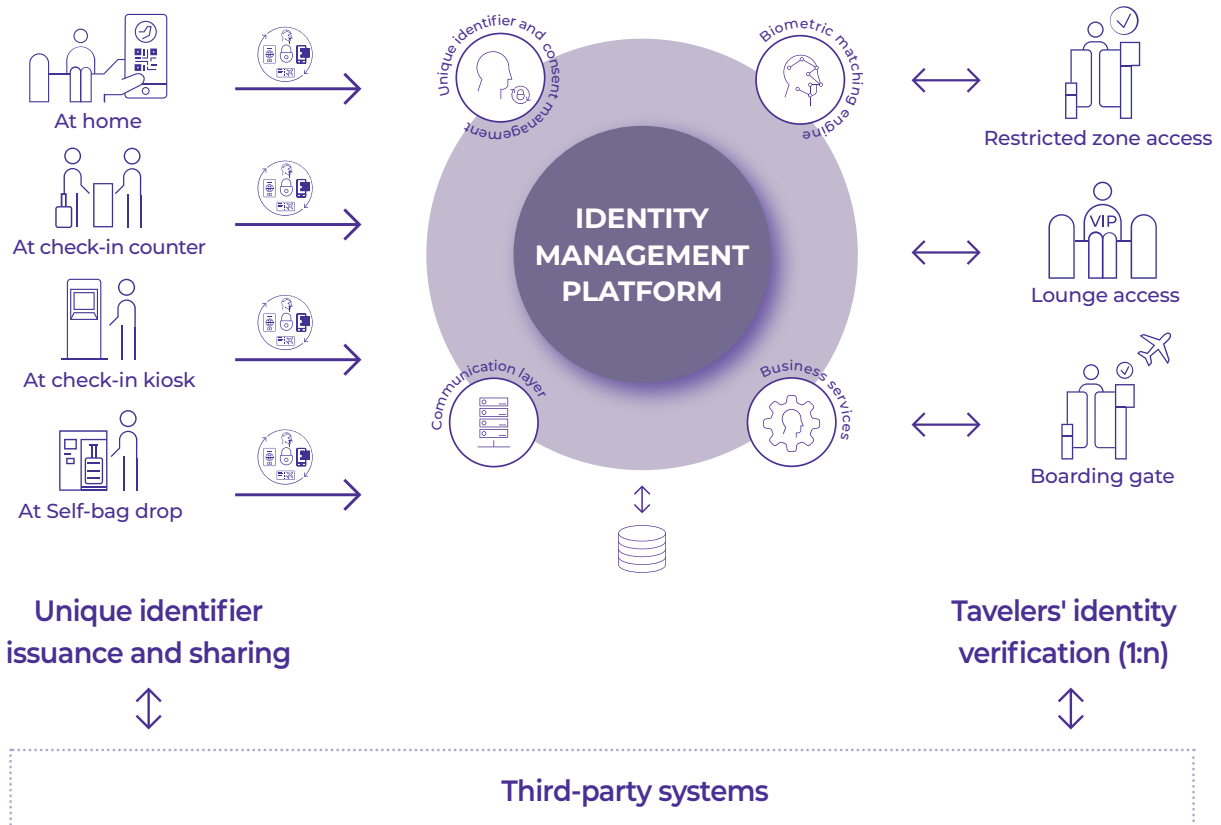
At home

At check-in counter

At check-in kiosk

At Self-bag drop

Unique identifier and consent management

Biometric matching engine

IDENTITY MANAGEMENT PLATFORM

Communication layer

Business services

Restricted zone access

VIP

Lounge access

Boarding gate

Unique identifier issuance and sharing

Tavelers' identity verification (1:n)

Third-party systems